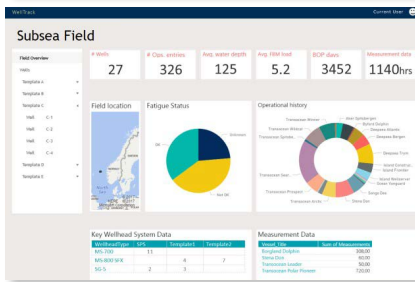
WellTrack

Current User

Subsea Field

Field Overview

Wells

Template A

Template B

Template C

Well C-1

Well C-2

Well C-3

Well C-4

Template D

Template E

# Wells
27

# Clas. entries
326

Avg. water depth
125

Avg. FRM load
5.2

BOP dano
3452

Measurement data
1140hrs

Field location

Fatigue Status

Unknown

OK

Not OK

Operational history

Key Wellhead System Data

| WellheadType | SPS | Template1 | Template2 |
|---|---|---|---|
| MS-700 | 11 | | |
| MS-800 SFR | | 4 | 7 |
| SG-5 | | 2 | 3 |

Measurement Data

| Vessel_Title | Sum of Measurements |
|---|---|
| Songland Dolphin | 306.00 |
| Stena Don | 93.00 |
| Transocean Leader | 50.00 |
| Transocean Polar Pioneer | 720.00 |